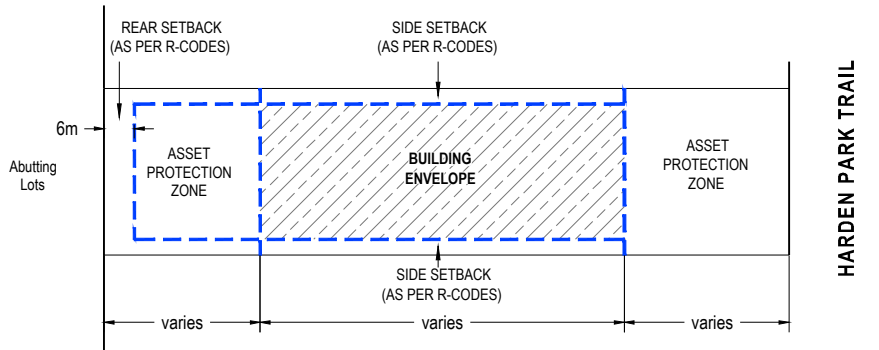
REAR SETBACK (AS PER R-CODES)

SIDE SETBACK (AS PER R-CODES)

HARDEN PARK TRAIL

6m

Abutting Lots

ASSET PROTECTION ZONE

BUILDING ENVELOPE

ASSET PROTECTION ZONE

SIDE SETBACK (AS PER R-CODES)

varies

varies

varies